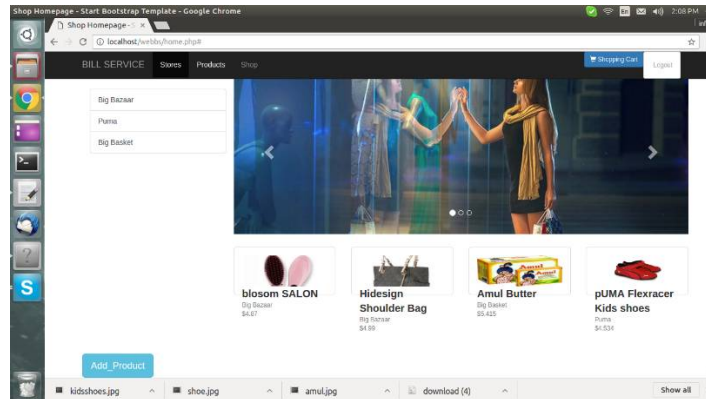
Shop Homepage - Start Bootstrap Template - Google Chrome

2:08 PM

Shop Homepage - S ×

localhost/webbs/home.php#

BILL SERVICE Stores Products Shop

Shopping Cart Logout

Big Bazaar

Puma

Big Basket

blosom SALON
Big Bazaar
$4.67

Hidesign Shoulder Bag
Big Bazaar
$4.99

Amul Butter
Big Basket
$5.415

pUMA Flexracer Kids shoes
Puma
$4.534

Add_Product

kidsshoes.jpg

shoe.jpg

amul.jpg

download (4)

Show all